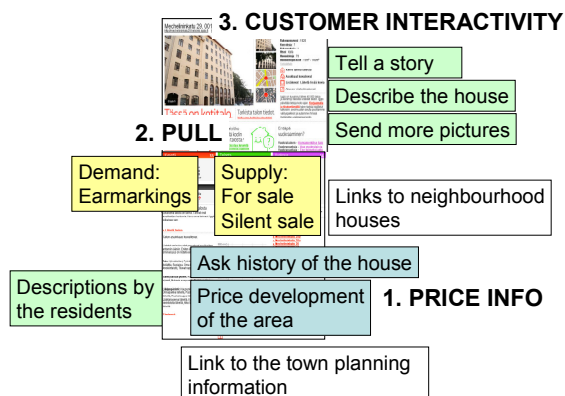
3. CUSTOMER INTERACTIVITY

Mechelininkatu 29, 00

Tässä on kotitalo

Tell a story

Describe the house

Send more pictures

2. PULL

Demand:
Earmarkings

Supply:
For sale
Silent sale

Links to neighbourhood houses

Ask history of the house

Descriptions by the residents

Price development of the area

1. PRICE INFO

Link to the town planning information